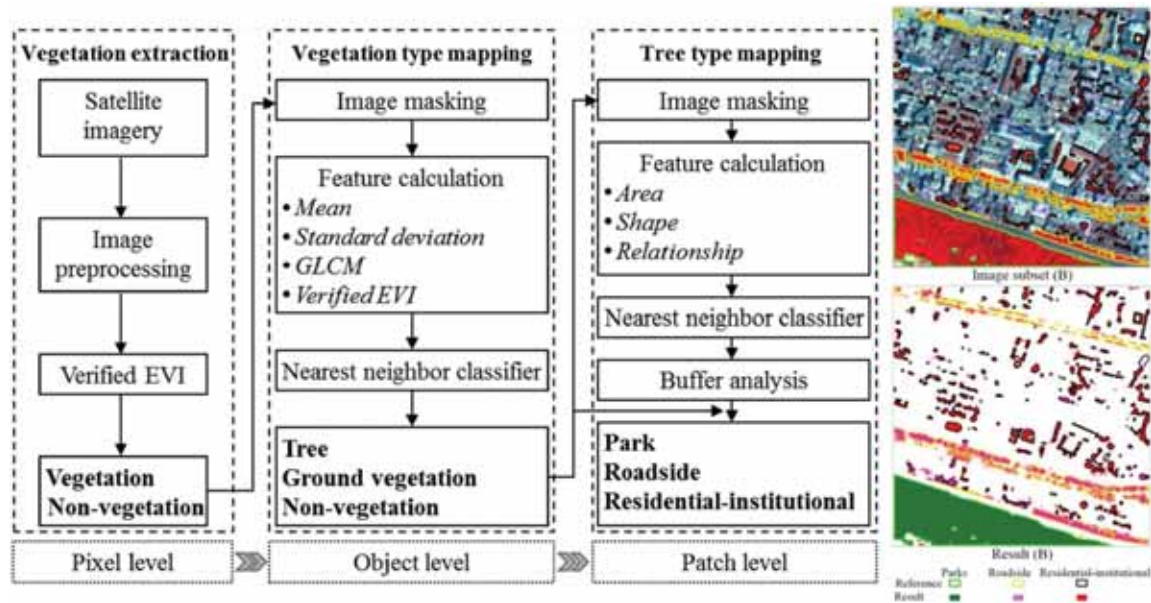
Vegetation extraction

Satellite imagery

Image preprocessing

Verified EVI

Vegetation
Non-vegetation

Pixel level

Vegetation type mapping

Image masking

Feature calculation
• Mean
• Standard deviation
• GLCM
• Verified EVI

Nearest neighbor classifier

Tree
Ground vegetation
Non-vegetation

Object level

Tree type mapping

Image masking

Feature calculation
• Area
• Shape
• Relationship

Nearest neighbor classifier

Buffer analysis

Park
Roadside
Residential-institutional

Patch level

Image subset (B)

Result (B)

| | Parks | Roadside | Residential-institutional |
|---|---|---|---|
| Reference | | | |
| Result | | | |